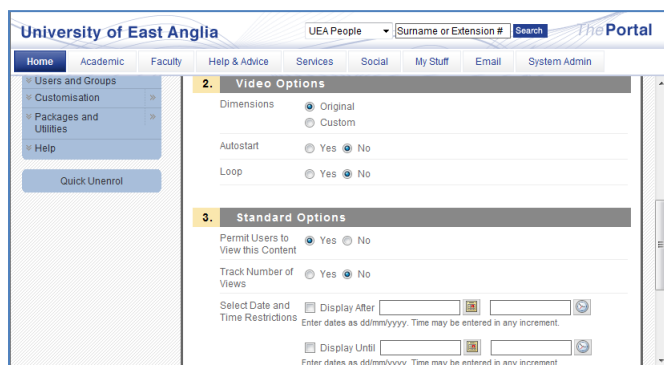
University of East Anglia

UEA People | Surname or Extension # | Search

The Portal

Home | Academic | Faculty | Help & Advice | Services | Social | My Stuff | Email | System Admin

Users and Groups
Customisation
Packages and Utilities
Help

Quick Unenrol

2. Video Options

Dimensions
Original
Custom

Autostart
Yes No

Loop
Yes No

3. Standard Options

Permit Users to View this Content
Yes No

Track Number of Views
Yes No

Select Date and Time Restrictions
Display After
Enter dates as dd/mm/yyyy. Time may be entered in any increment.

Display Until
Enter dates as dd/mm/yyyy. Time may be entered in any increment.